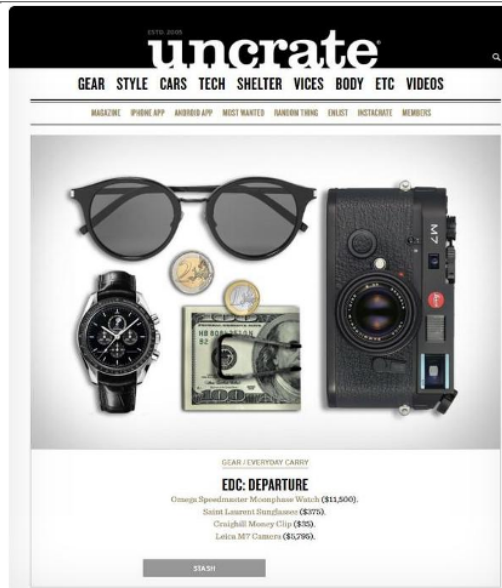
ESTD. 2005

uncrate

GEAR STYLE CARS TECH SHELTER VICES BODY ETC VIDEOS

MAGAZINE IPHONE APP ANDROID APP MOST WANTED RANDOM THING ENLIST INSTACRATE MEMBERS

M7

GEAR / EVERYDAY CARRY

EDC: DEPARTURE

Omega Speedmaster Moonphase Watch ($11,500).
Saint Laurent Sunglasses ($375).
Craighill Money Clip ($35).
Leica M7 Camera ($5,795).

STASH